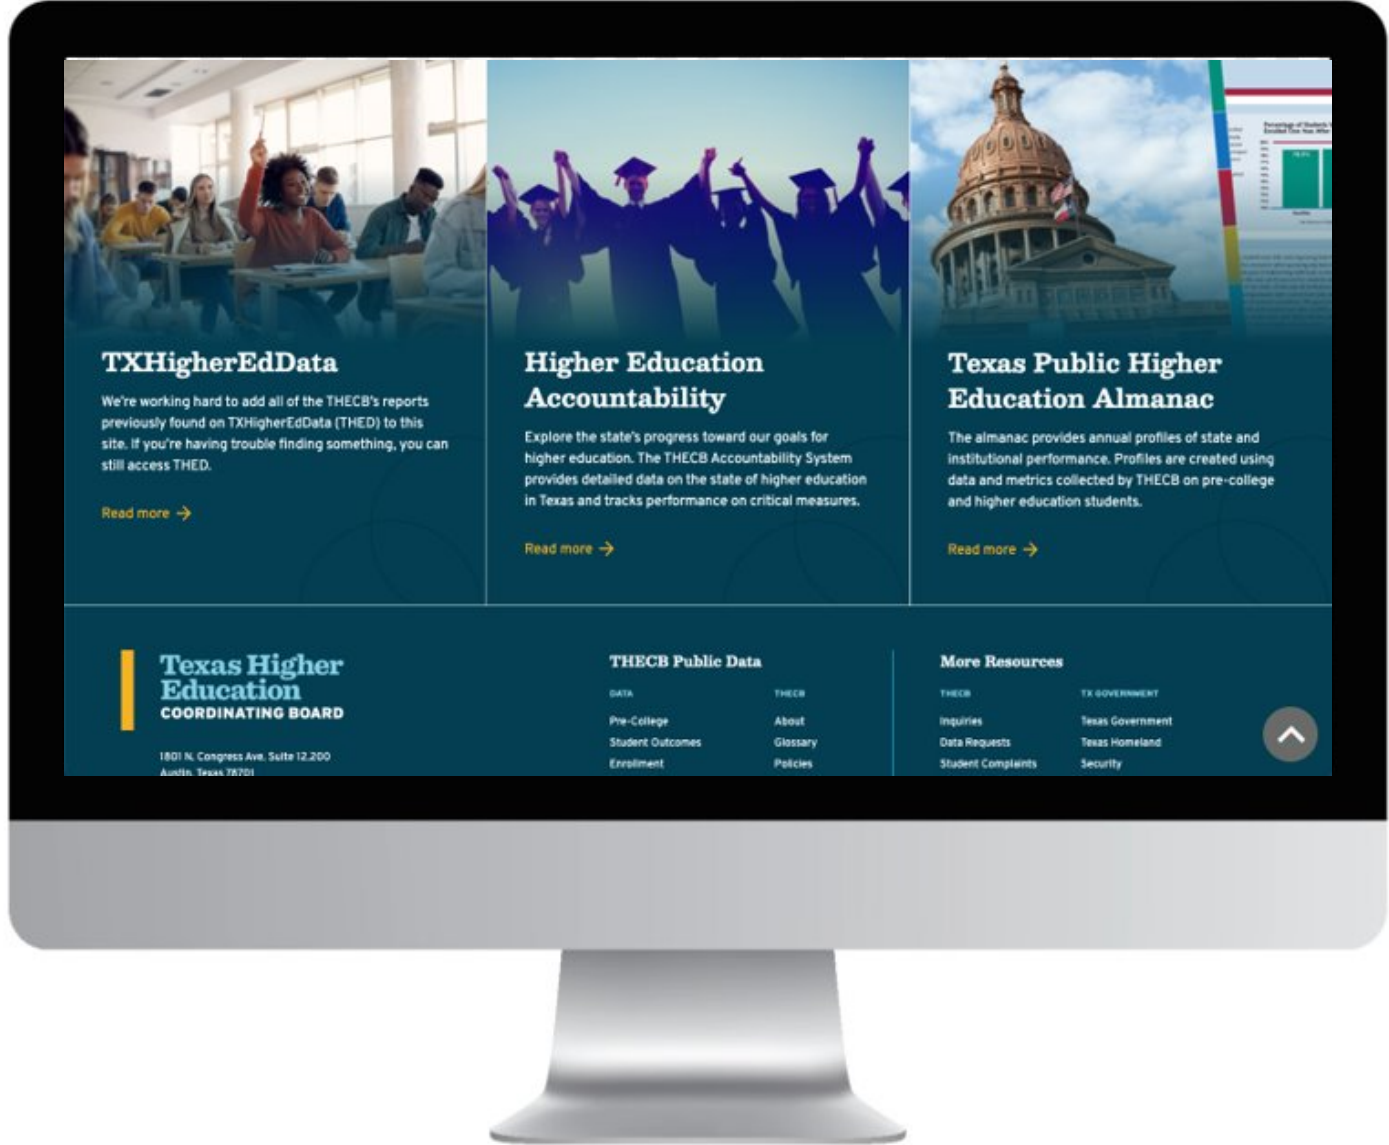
TXHigherEdData

We're working hard to add all of the THECB's reports previously found on TXHigherEdData (THED) to this site. If you're having trouble finding something, you can still access THED.

Read more →

Higher Education Accountability

Explore the state's progress toward our goals for higher education. The THECB Accountability System provides detailed data on the state of higher education in Texas and tracks performance on critical measures.

Read more →

Texas Public Higher Education Almanac

The almanac provides annual profiles of state and institutional performance. Profiles are created using data and metrics collected by THECB on pre-college and higher education students.

Read more →

Texas Higher Education COORDINATING BOARD

1801 N. Congress Ave. Suite 12.200
Austin, Texas 78701

THECB Public Data

DATA
Pre-College
Student Outcomes
Enrollment

THECB
About
Glossary
Policies

More Resources

THECB
Inquiries
Data Requests
Student Complaints

TX GOVERNMENT
Texas Government
Texas Homeland
Security